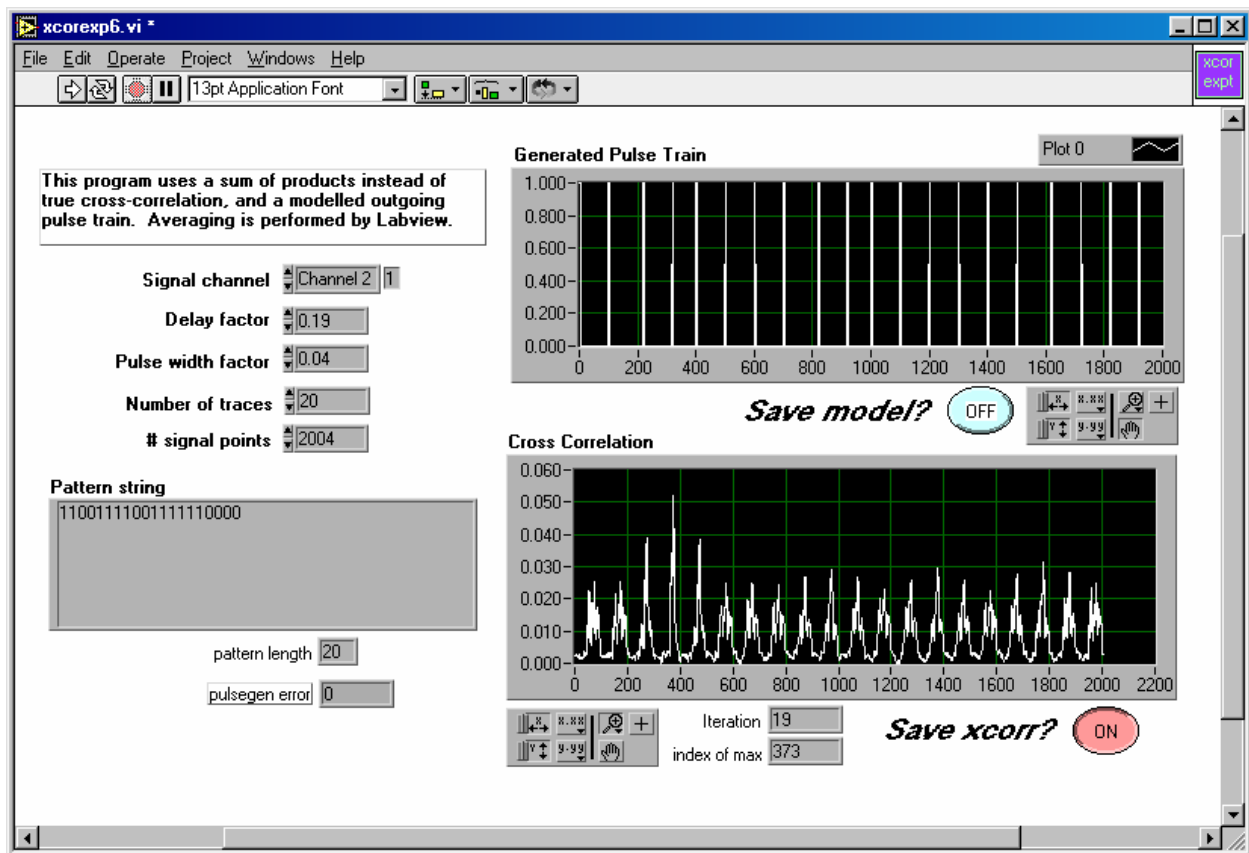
xcorexp6.vi *

File Edit Operate Project Windows Help

13pt Application Font

xcor expt

This program uses a sum of products instead of true cross-correlation, and a modelled outgoing pulse train. Averaging is performed by Labview.

Signal channel Channel 2 1

Delay factor 0.19

Pulse width factor 0.04

Number of traces 20

# signal points 2004

Pattern string

11001111001111110000

pattern length 20

pulsegen error 0

Generated Pulse Train

Plot 0

1.000
0.800
0.600
0.400
0.200
0.000
0 200 400 600 800 1000 1200 1400 1600 1800 2000

Save model? OFF

Cross Correlation

0.060
0.050
0.040
0.030
0.020
0.010
0.000
0 200 400 600 800 1000 1200 1400 1600 1800 2000 2200

Iteration 19

index of max 373

Save xcorr? ON